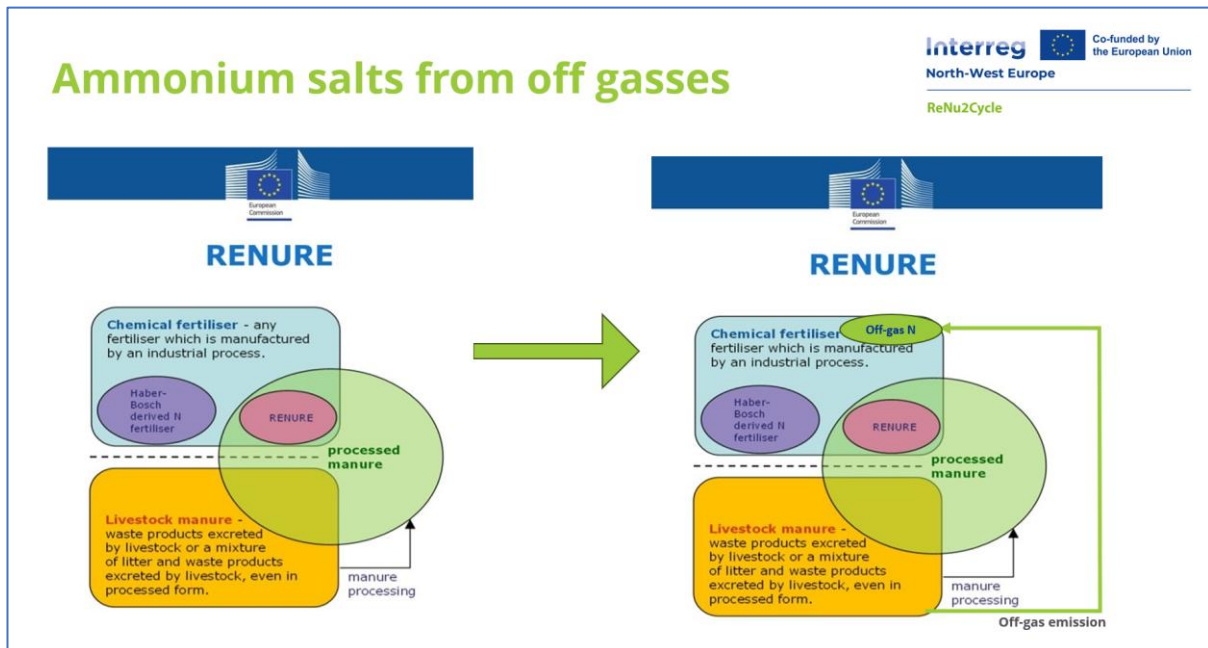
Ammonium salts from off gasses

Interreg
North-West Europe
Co-funded by the European Union
ReNu2Cycle

European Commission

RENURE

Chemical fertiliser - any fertiliser which is manufactured by an industrial process.

Haber-Bosch derived N fertiliser

RENURE

processed manure

Livestock manure - waste products excreted by livestock or a mixture of litter and waste products excreted by livestock, even in processed form.

manure processing

European Commission

RENURE

Chemical fertiliser

Off-gas N

fertiliser which is manufactured by an industrial process.

Haber-Bosch derived N fertiliser

RENURE

processed manure

Livestock manure - waste products excreted by livestock or a mixture of litter and waste products excreted by livestock, even in processed form.

manure processing

Off-gas emission